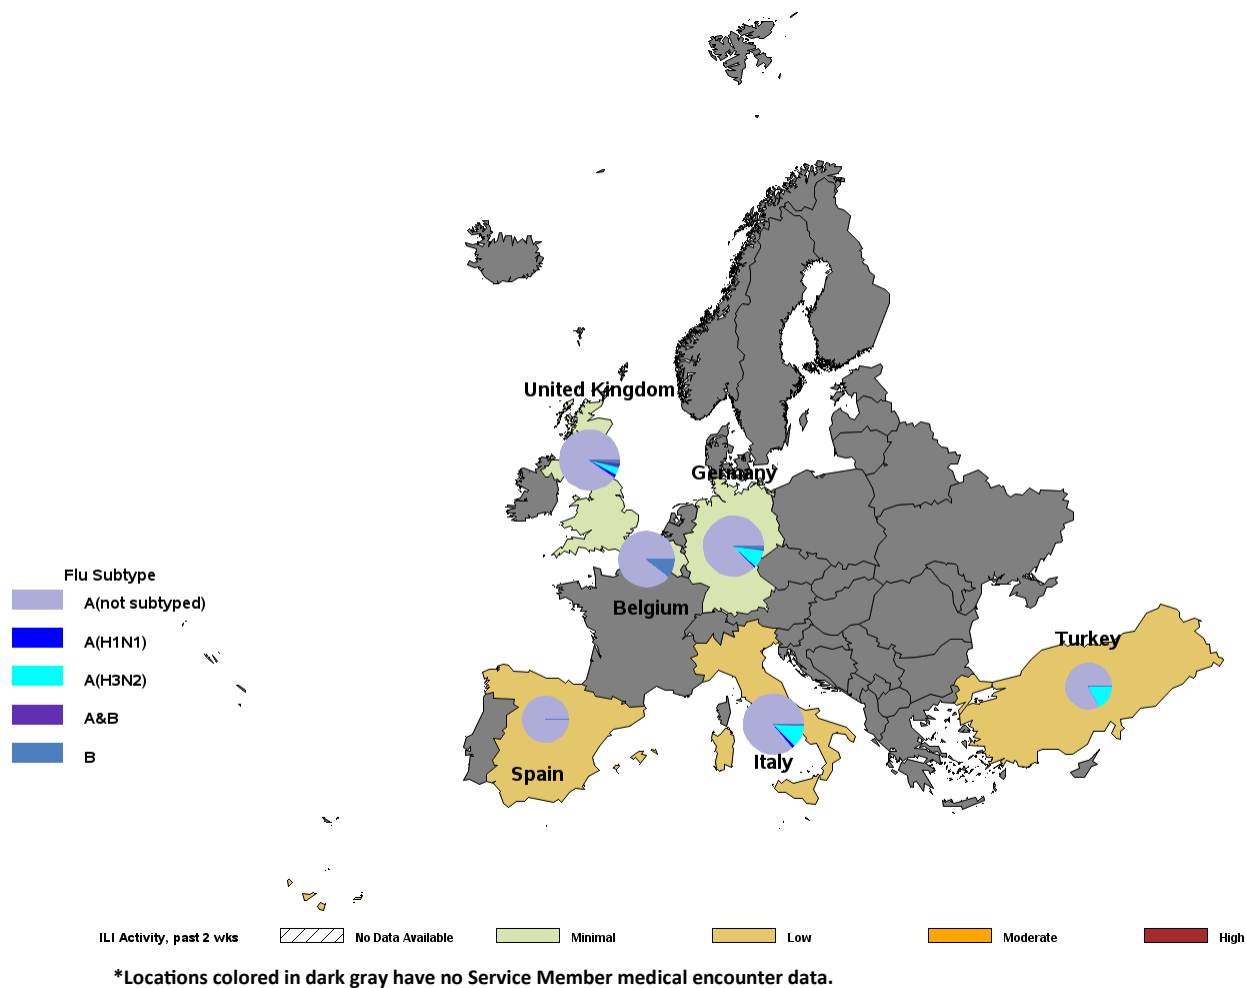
United Kingdom

Germany

Belgium

Turkey

Spain

Italy

Flu Subtype
A(not subtyped)
A(H1N1)
A(H3N2)
A&B
B

ILI Activity, past 2 wks
No Data Available
Minimal
Low
Moderate
High

*Locations colored in dark gray have no Service Member medical encounter data.